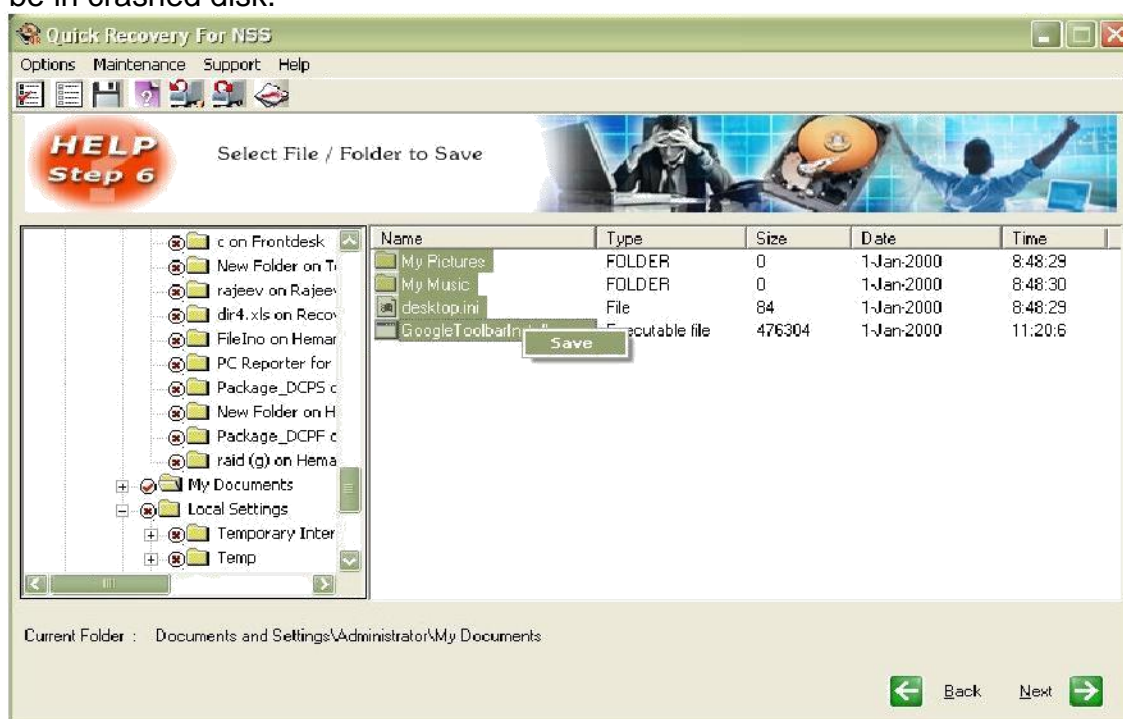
be in crashed disk.

Quick Recovery For NSS

Options Maintenance Support Help

HELP Step 6

Select File / Folder to Save

c on Frontdesk
New Folder on T
rajeev on Rajee
dir4.xls on Reco
FileIno on Hemar
PC Reporter for
Package_DCPS c
New Folder on H
Package_DCPF c
raid (g) on Hema
My Documents
Local Settings
Temporary Inter
Temp

| Name | Type | Size | Date | Time |
|---|---|---|---|---|
| My Pictures | FOLDER | 0 | 1-Jan-2000 | 8:48:29 |
| My Music | FOLDER | 0 | 1-Jan-2000 | 8:48:30 |
| desktop.ini | File | 84 | 1-Jan-2000 | 8:48:29 |
| GoogleToolbarIn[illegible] | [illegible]ecutable file | 476304 | 1-Jan-2000 | 11:20:6 |

Save

Current Folder : Documents and Settings\Administrator\My Documents

Back Next